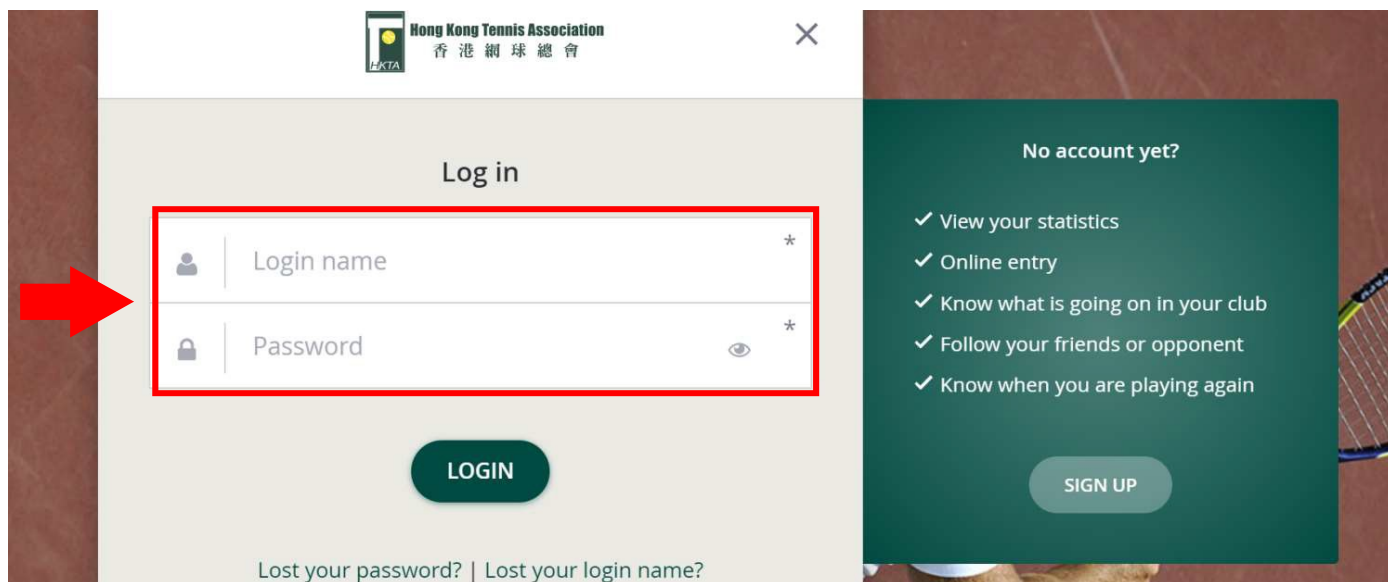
HKTA
Hong Kong Tennis Association
香 港 網 球 總 會

×

Log in

Login name *

Password *

LOGIN

Lost your password? | Lost your login name?

No account yet?

✓ View your statistics
✓ Online entry
✓ Know what is going on in your club
✓ Follow your friends or opponent
✓ Know when you are playing again

SIGN UP